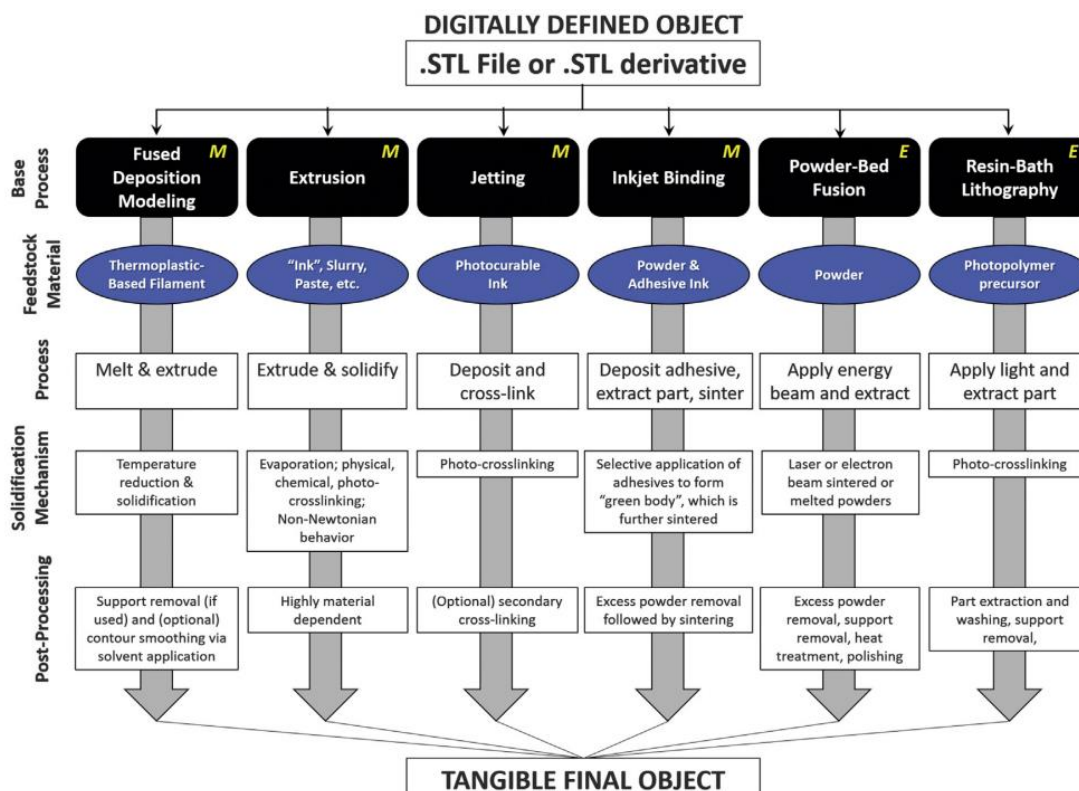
DIGITALLY DEFINED OBJECT

.STL File or .STL derivative

Base Process

Fused Deposition Modeling M

Extrusion M

Jetting M

Inkjet Binding M

Powder-Bed Fusion E

Resin-Bath Lithography E

Feedstock Material

Thermoplastic-Based Filament

"Ink", Slurry, Paste, etc.

Photocurable Ink

Powder & Adhesive Ink

Powder

Photopolymer precursor

Process

Melt & extrude

Extrude & solidify

Deposit and cross-link

Deposit adhesive, extract part, sinter

Apply energy beam and extract

Apply light and extract part

Solidification Mechanism

Temperature reduction & solidification

Evaporation; physical, chemical, photo-crosslinking; Non-Newtonian behavior

Photo-crosslinking

Selective application of adhesives to form "green body", which is further sintered

Laser or electron beam sintered or melted powders

Photo-crosslinking

Post-Processing

Support removal (if used) and (optional) contour smoothing via solvent application

Highly material dependent

(Optional) secondary cross-linking

Excess powder removal followed by sintering

Excess powder removal, support removal, heat treatment, polishing

Part extraction and washing, support removal,

TANGIBLE FINAL OBJECT